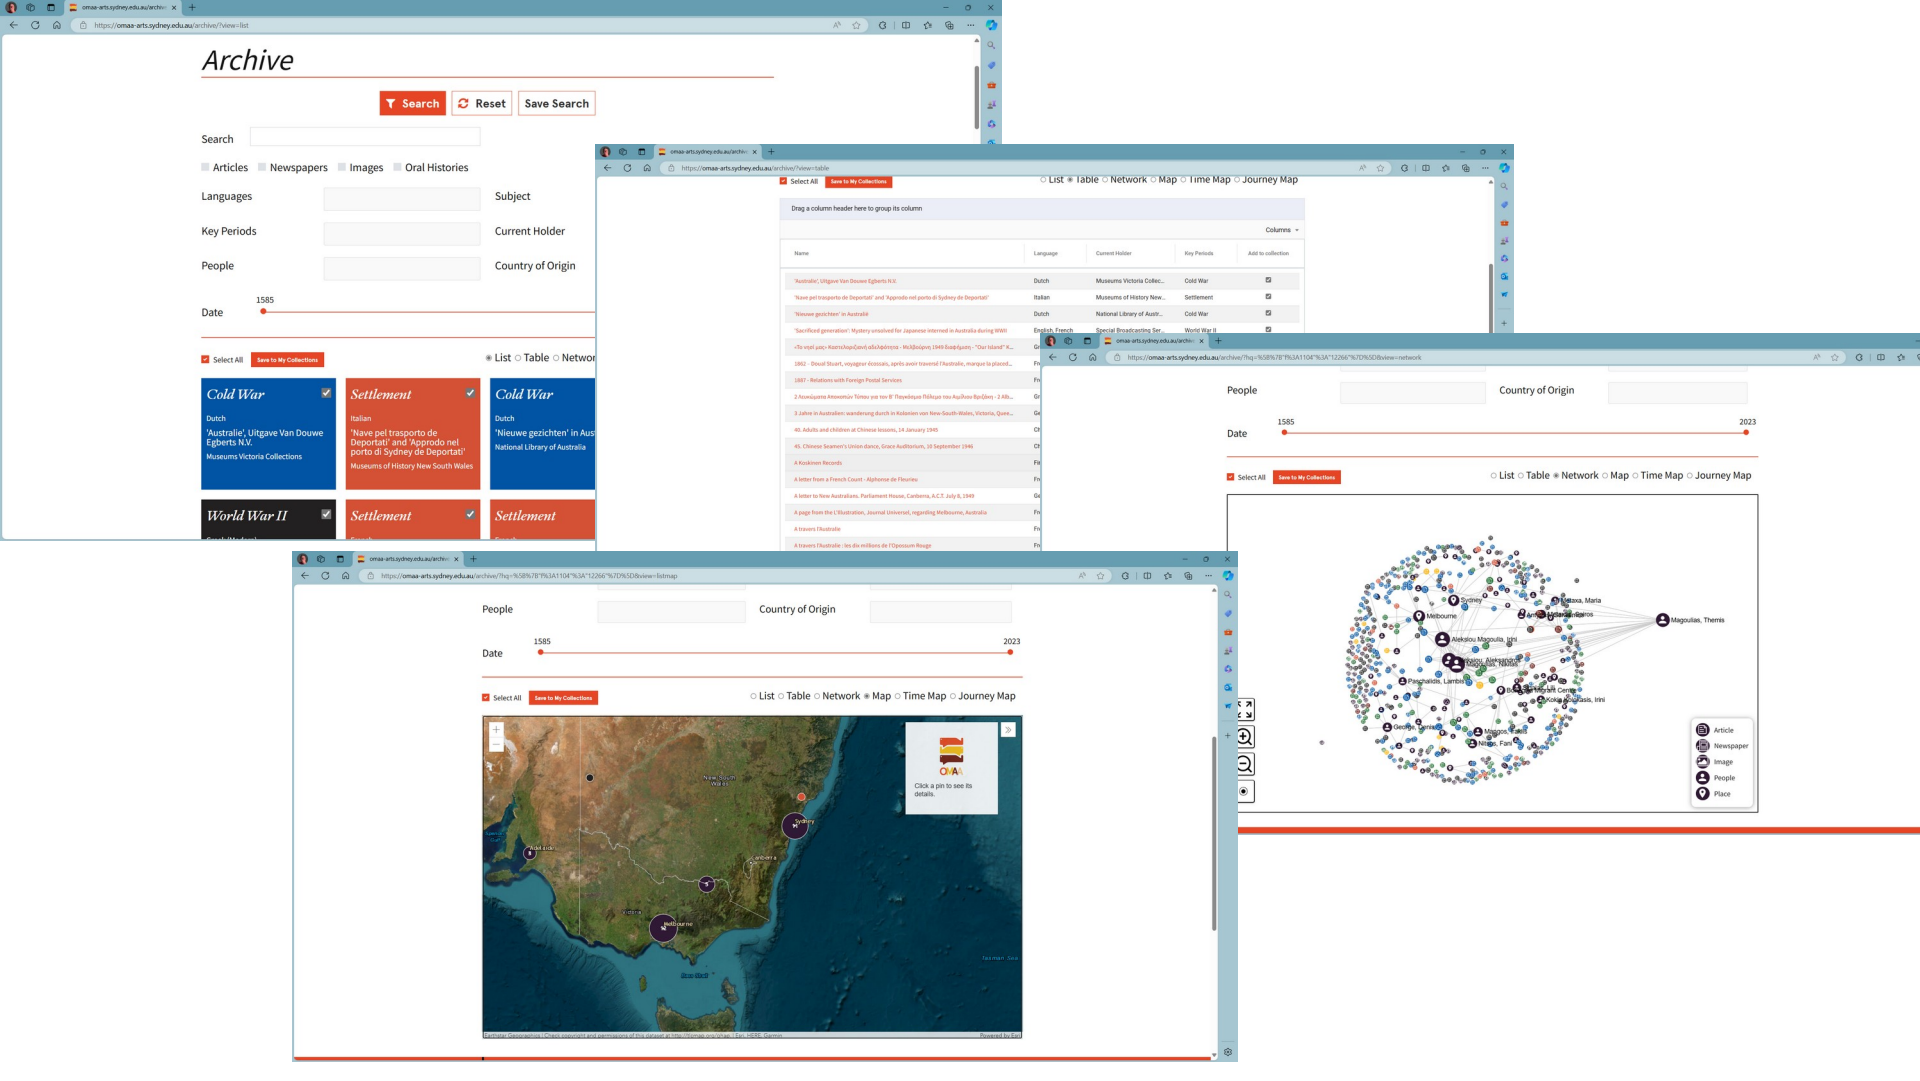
omaa-arts.sydney.edu.au/archive

https://omaa-arts.sydney.edu.au/archive/?view=list

Archive

Search Reset Save Search

Search

Articles Newspapers Images Oral Histories

Languages

Subject

Key Periods

Current Holder

People

Country of Origin

1585

Date

Select All Save to My Collections

List Table Network

Cold War
Dutch
'Australie', Uitgave Van Douwe Egberts N.V.
Museums Victoria Collections

Settlement
Italian
'Nave pel trasporto de Deportati' and 'Approdo nel porto di Sydney de Deportati'
Museums of History New South Wales

Cold War
Dutch
'Nieuwe gezichten' in Aus
National Library of Australia

World War II

Settlement

Settlement

https://omaa-arts.sydney.edu.au/archive/?view=table

Select All Save to My Collections

List Table Network Map Time Map Journey Map

Drag a column header here to group its column

Columns

| Name | Language | Current Holder | Key Periods | Add to collection |
|---|---|---|---|---|
| 'Australie', Uitgave Van Douwe Egberts N.V. | Dutch | Museums Victoria Collec... | Cold War | |
| 'Nave pel trasporto de Deportati' and 'Approdo nel porto di Sydney de Deportati' | Italian | Museums of History New... | Settlement | |
| 'Nieuwe gezichten' in Australië | Dutch | National Library of Austr... | Cold War | |
| 'Sacrificed generation': Mystery unsolved for Japanese interned in Australia during WWII | English, French | Special Broadcasting Ser... | World War II | |
| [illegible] | | | | |
| 1862 - Stuart, voyageur écossais, après avoir traversé l'Australie, marque le placed... | Fr | | | |
| 1867 - Relations with Foreign Postal Services | Fr | | | |
| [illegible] | Gr | | | |
| 3 Jahre in Australien: wanderung durch in Kolonien von New-South-Wales, Victoria, Quee... | Ge | | | |
| 40. Adults and children at Chinese lessons, 14 January 1945 | Ch | | | |
| 45. Chinese Seamen's Union dance, Grace Auditorium, 18 September 1946 | Ch | | | |
| A Koskinen Records | Fi | | | |
| A letter from a French Count - Alphonse de Fleurieu | Fr | | | |
| A letter to New Australians. Parliament House, Canberra, A.C.T. July 6, 1949 | Ge | | | |
| A page from the L'Illustration, Journal Universel, regarding Melbourne, Australia | Fr | | | |
| A travers l'Australie | Fr | | | |
| A travers l'Australie : les dix millions de l'Opossum Rouge | Fr | | | |

https://omaa-arts.sydney.edu.au/archive/?fq=%5B%7B%3A1104%3A%2266%7D%5D&view=network

People

Country of Origin

1585

2023

Date

Select All Save to My Collections

List Table Network Map Time Map Journey Map

Sydney
Melbourne
Metaxa, Maria
Magoulias, Themis
Aleksiou Magoula, Irini
Paschalidis, Lambis
Kokkinakis, Irini
George
Magnos
Nitsos, Fani

Article
Newspaper
Image
People
Place

https://omaa-arts.sydney.edu.au/archive/?fq=%5B%7B%3A1104%3A%2266%7D%5D&view=listmap

People

Country of Origin

1585

2023

Date

Select All Save to My Collections

List Table Network Map Time Map Journey Map

New South Wales
Sydney
Adelaide
Canberra
Victoria
Melbourne
Bass Strait
Tasman Sea

OMAA

Click a pin to see its details.

Powered by Esri